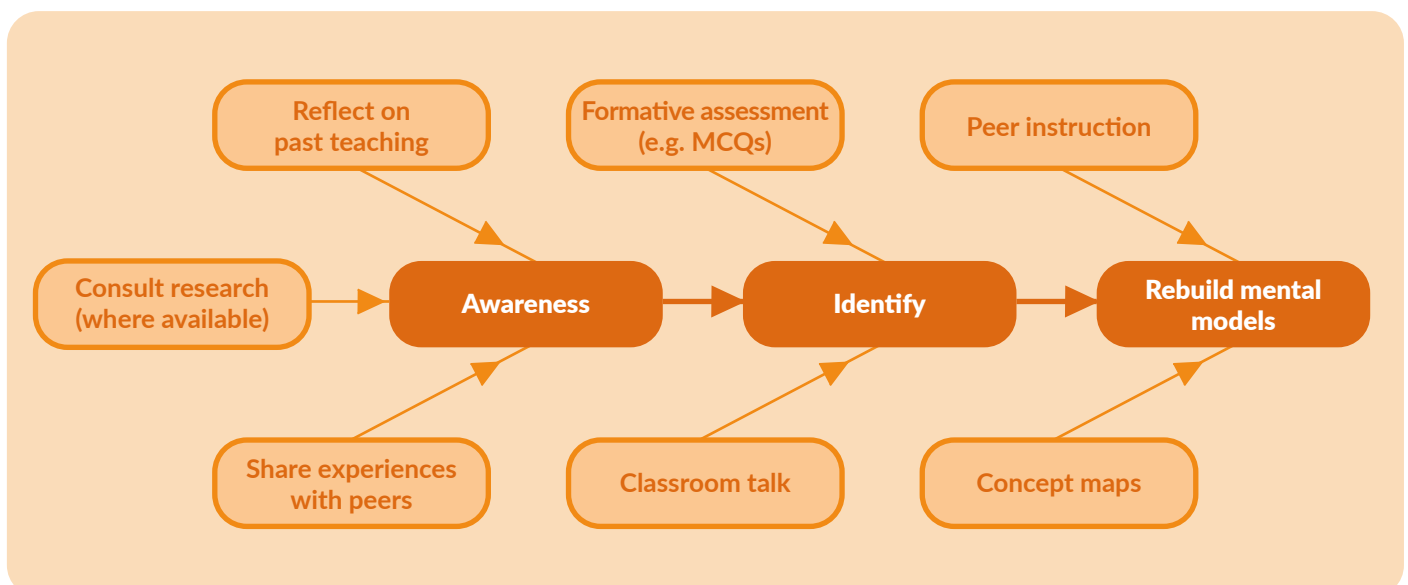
Reflect on past teaching

Formative assessment (e.g. MCQs)

Peer instruction

Consult research (where available)

Awareness

Identify

Rebuild mental models

Share experiences with peers

Classroom talk

Concept maps